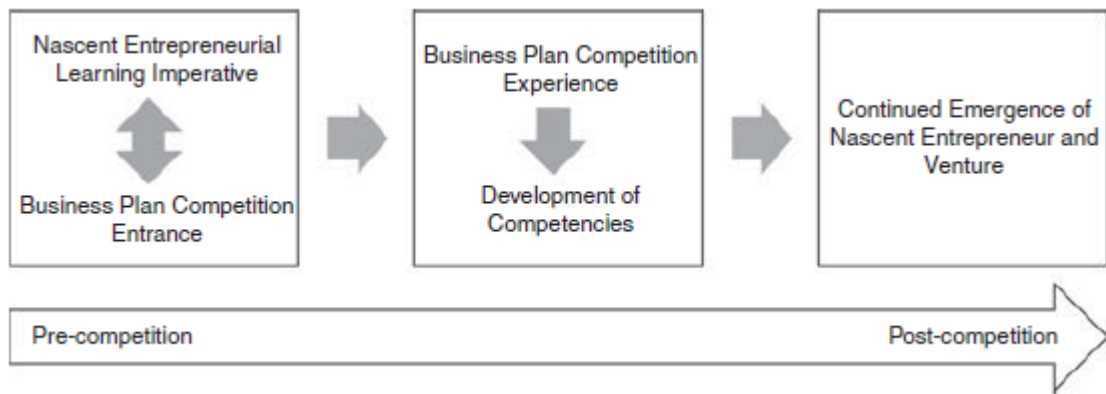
Nascent Entrepreneurial Learning Imperative

Business Plan Competition Entrance

Business Plan Competition Experience

Development of Competencies

Continued Emergence of Nascent Entrepreneur and Venture

Pre-competition

Post-competition